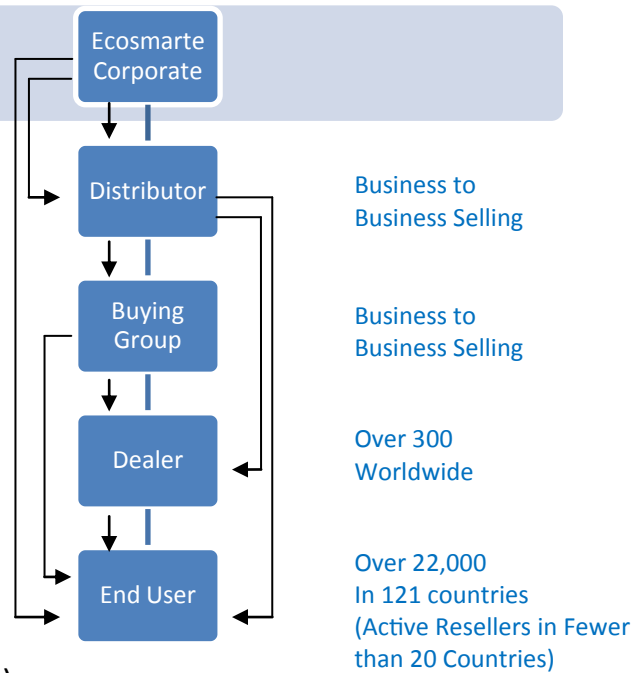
Ecosmarte Corporate

Distributor

Business to Business Selling

Buying Group

Business to Business Selling

Dealer

Over 300 Worldwide

End User

Over 22,000 In 121 countries (Active Resellers in Fewer than 20 Countries)